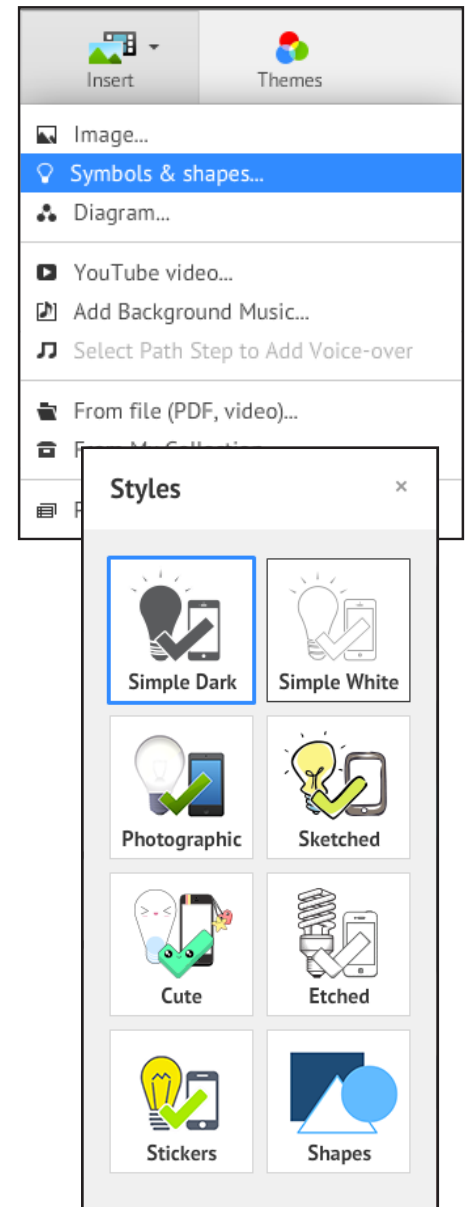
Insert

Themes

Image...

Symbols & shapes...

Diagram...

YouTube video...

Add Background Music...

Select Path Step to Add Voice-over

From file (PDF, video)...

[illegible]

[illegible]

Styles

×

Simple Dark

Simple White

Photographic

Sketched

Cute

Etched

Stickers

Shapes